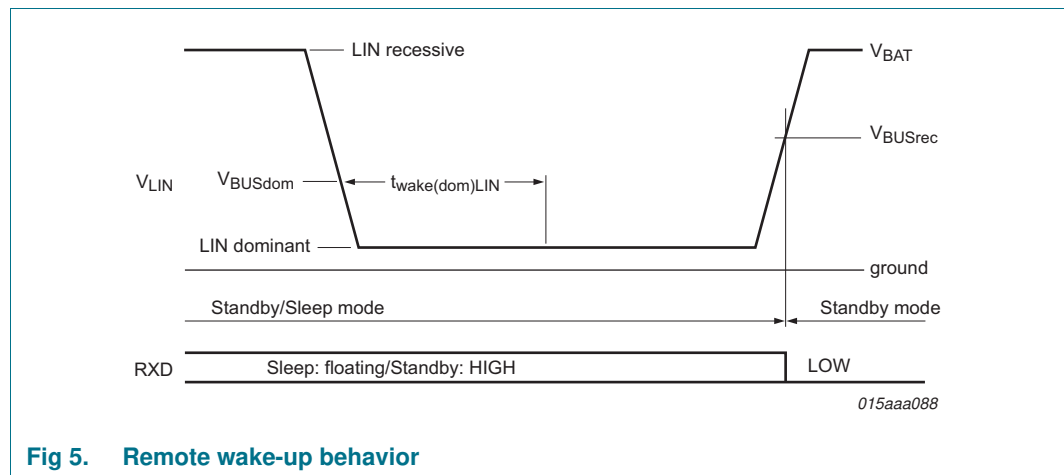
LIN recessive

$V_{BAT}$

$V_{BUSrec}$

$V_{LIN}$

$V_{BUSdom}$

$t_{wake(dom)LIN}$

LIN dominant

ground

Standby/Sleep mode

Standby mode

RXD

Sleep: floating/Standby: HIGH

LOW

015aaa088

Fig 5. Remote wake-up behavior